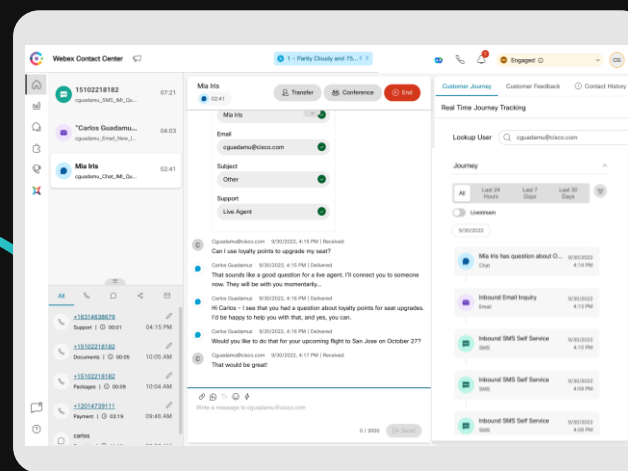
Webex Contact Center

1 - Partly Cloudy and 75...

Engaged

CG

15102218182
cguadamu_SMS_IMI_Qu...
07:21

"Carlos Guadamu...
cguadamu_Email_New_I...
04:03

Mia Iris
cguadamu_Chat_IMI_Qu...
02:41

Mia Iris
02:41

Transfer

Conference

End

Email
cguadamu@cisco.com

Subject
Other

Support
Live Agent

Cguadamu@cisco.com 9/30/2022, 4:15 PM | Received
Can I use loyalty points to upgrade my seat?

Carlos Guadamu 9/30/2022, 4:15 PM | Delivered
That sounds like a good question for a live agent. I'll connect you to someone now. They will be with you momentarily...

Carlos Guadamu 9/30/2022, 4:15 PM | Delivered
Hi Carlos - I see that you had a question about loyalty points for seat upgrades. I'd be happy to help you with that, and yes, you can.

Carlos Guadamu 9/30/2022, 4:16 PM | Delivered
Would you like to do that for your upcoming flight to San Jose on October 27?

Cguadamu@cisco.com 9/30/2022, 4:17 PM | Received
That would be great!

Write a message to cguadamu@cisco.com

0 / 2000

Send

All

+16314638679
Support | 00:01
04:15 PM

+15102218182
Documents | 00:05
10:05 AM

+15102218182
Packages | 00:09
10:04 AM

+12014739111
Payment | 00:05
09:46 AM

carlos

Customer Journey

Customer Feedback

Contact History

Real Time Journey Tracking

Lookup User

cguadamu@cisco.com

Journey

All

Last 24 Hours

Last 7 Days

Last 30 Days

Livestream

9/30/2022

Mia Iris has question about O...
Chat
9/30/2022
4:14 PM

Inbound Email Inquiry
Email
9/30/2022
4:13 PM

Inbound SMS Self Service
SMS
9/30/2022
4:10 PM

Inbound SMS Self Service
SMS
9/30/2022
4:09 PM

Inbound SMS Self Service
SMS
9/30/2022
4:08 PM